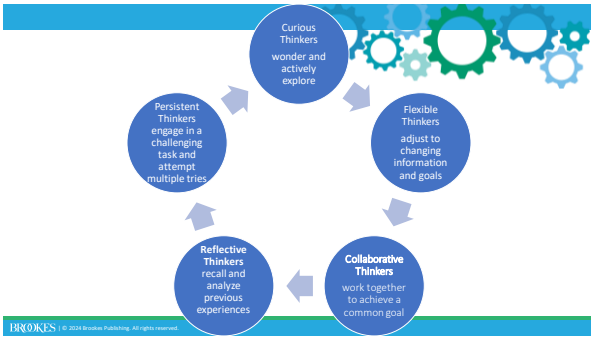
Curious Thinkers
wonder and actively explore

Flexible Thinkers
adjust to changing information and goals

Collaborative Thinkers
work together to achieve a common goal

Reflective Thinkers
recall and analyze previous experiences

Persistent Thinkers engage in a challenging task and attempt multiple tries

BROOKES | © 2024 Brookes Publishing. All rights reserved.